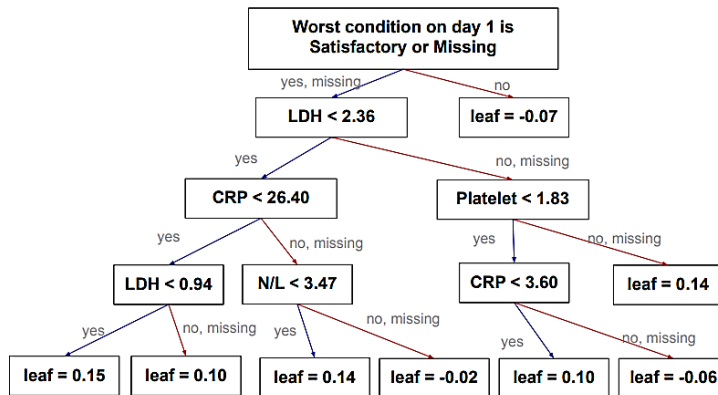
Worst condition on day 1 is Satisfactory or Missing

yes, missing
no

LDH < 2.36
leaf = -0.07

yes
no, missing

CRP < 26.40
Platelet < 1.83

yes
no, missing
yes
no, missing

LDH < 0.94
N/L < 3.47
CRP < 3.60
leaf = 0.14

yes
no, missing
yes
no, missing
yes
no, missing

leaf = 0.15
leaf = 0.10
leaf = 0.14
leaf = -0.02
leaf = 0.10
leaf = -0.06